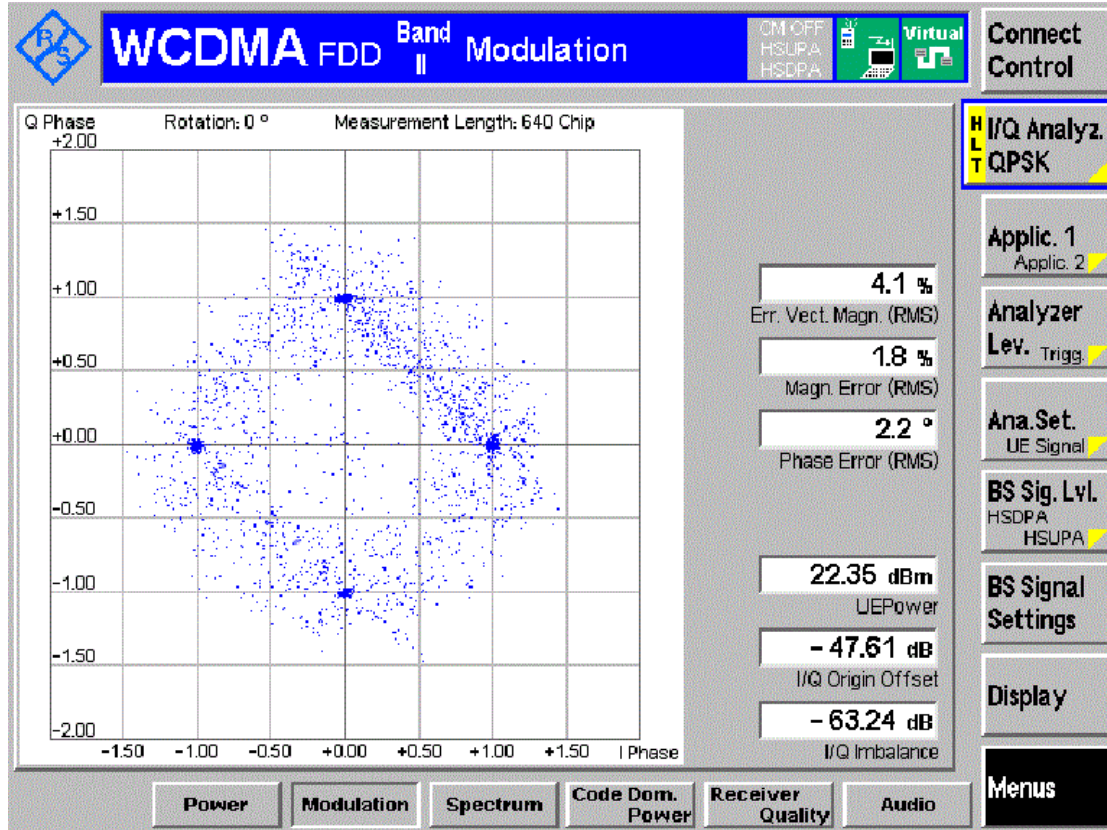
WCDMA FDD Band II Modulation

CM OFF
HSUPA
HSDPA

Virtual

Connect Control

Q Phase
Rotation: 0 °
Measurement Length: 640 Chip

+2.00
+1.50
+1.00
+0.50
+0.00
-0.50
-1.00
-1.50
-2.00

-1.50 -1.00 -0.50 +0.00 +0.50 +1.00 +1.50 I Phase

4.1 %
Err. Vect. Magn. (RMS)

1.8 %
Magn. Error (RMS)

2.2 °
Phase Error (RMS)

22.35 dBm
UEPower

- 47.61 dB
I/Q Origin Offset

- 63.24 dB
I/Q Imbalance

HLT I/Q Analyz. QPSK

Applic. 1
Applic. 2

Analyzer Lev. Trigg.

Ana.Set.
UE Signal

BS Sig. Lvl.
HSDPA
HSUPA

BS Signal Settings

Display

Menus

Power
Modulation
Spectrum
Code Dom. Power
Receiver Quality
Audio